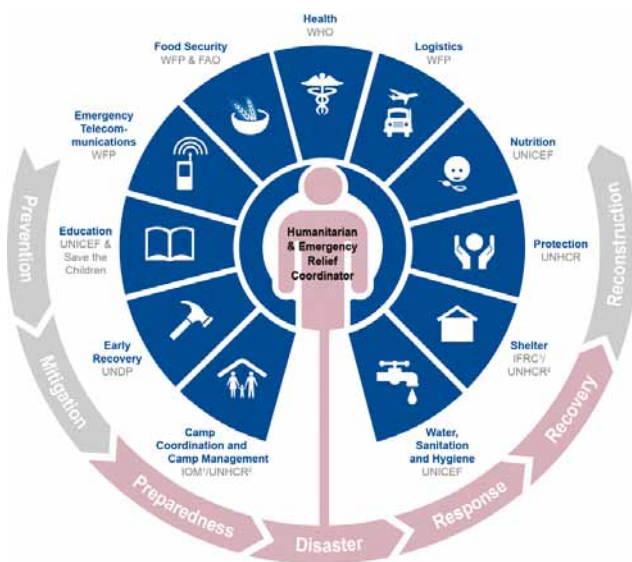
Health
WHO

Logistics
WFP

Nutrition
UNICEF

Protection
UNHCR

Shelter
IFRC¹/
UNHCR²

Water, Sanitation and Hygiene
UNICEF

Camp Coordination and Camp Management
IOM¹/UNHCR²

Early Recovery
UNDP

Education
UNICEF & Save the Children

Emergency Telecommunications
WFP

Food Security
WFP & FAO

Humanitarian & Emergency Relief Coordinator

Prevention

Mitigation

Preparedness

Disaster

Response

Recovery

Reconstruction